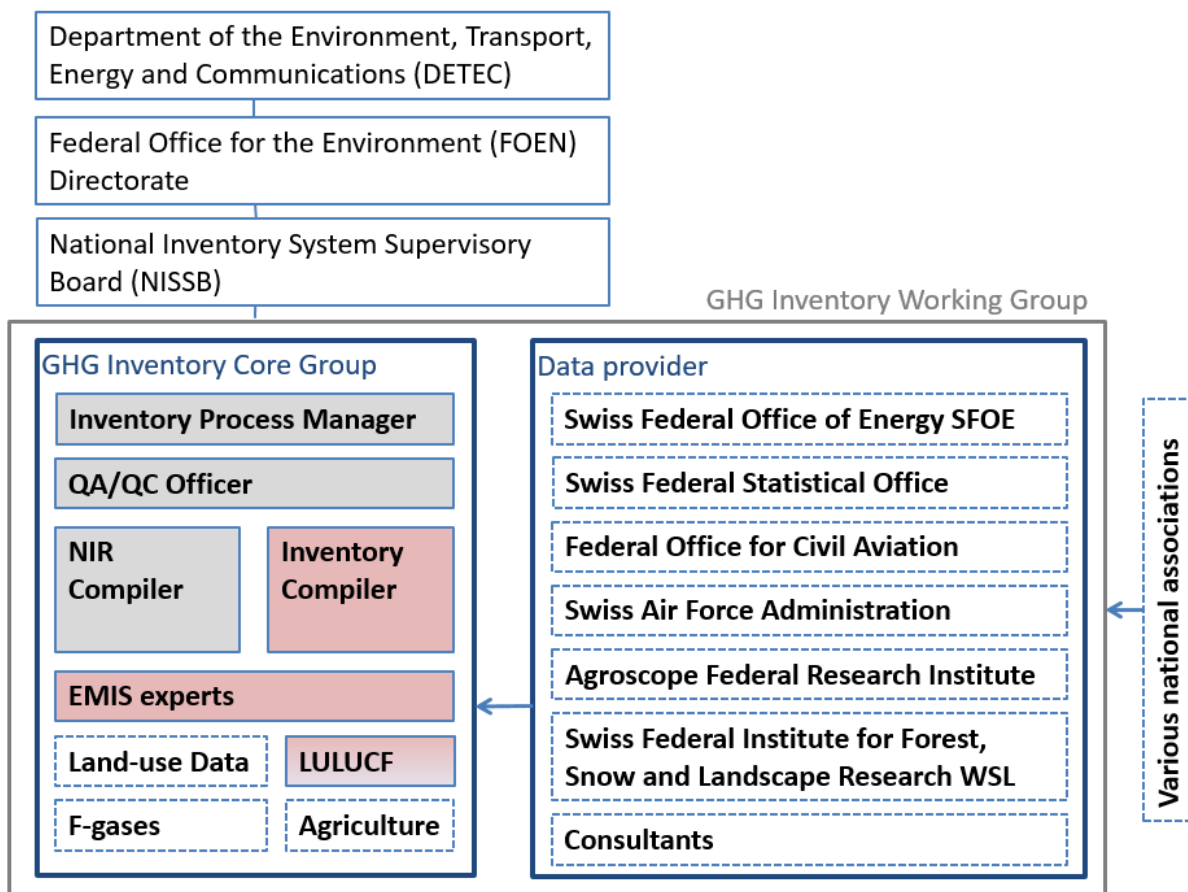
Department of the Environment, Transport, Energy and Communications (DETEC)

Federal Office for the Environment (FOEN) Directorate

National Inventory System Supervisory Board (NISSB)

GHG Inventory Working Group

GHG Inventory Core Group

Inventory Process Manager

QA/QC Officer

NIR Compiler

Inventory Compiler

EMIS experts

Land-use Data

LULUCF

F-gases

Agriculture

Data provider

Swiss Federal Office of Energy SFOE

Swiss Federal Statistical Office

Federal Office for Civil Aviation

Swiss Air Force Administration

Agroscope Federal Research Institute

Swiss Federal Institute for Forest, Snow and Landscape Research WSL

Consultants

Various national associations